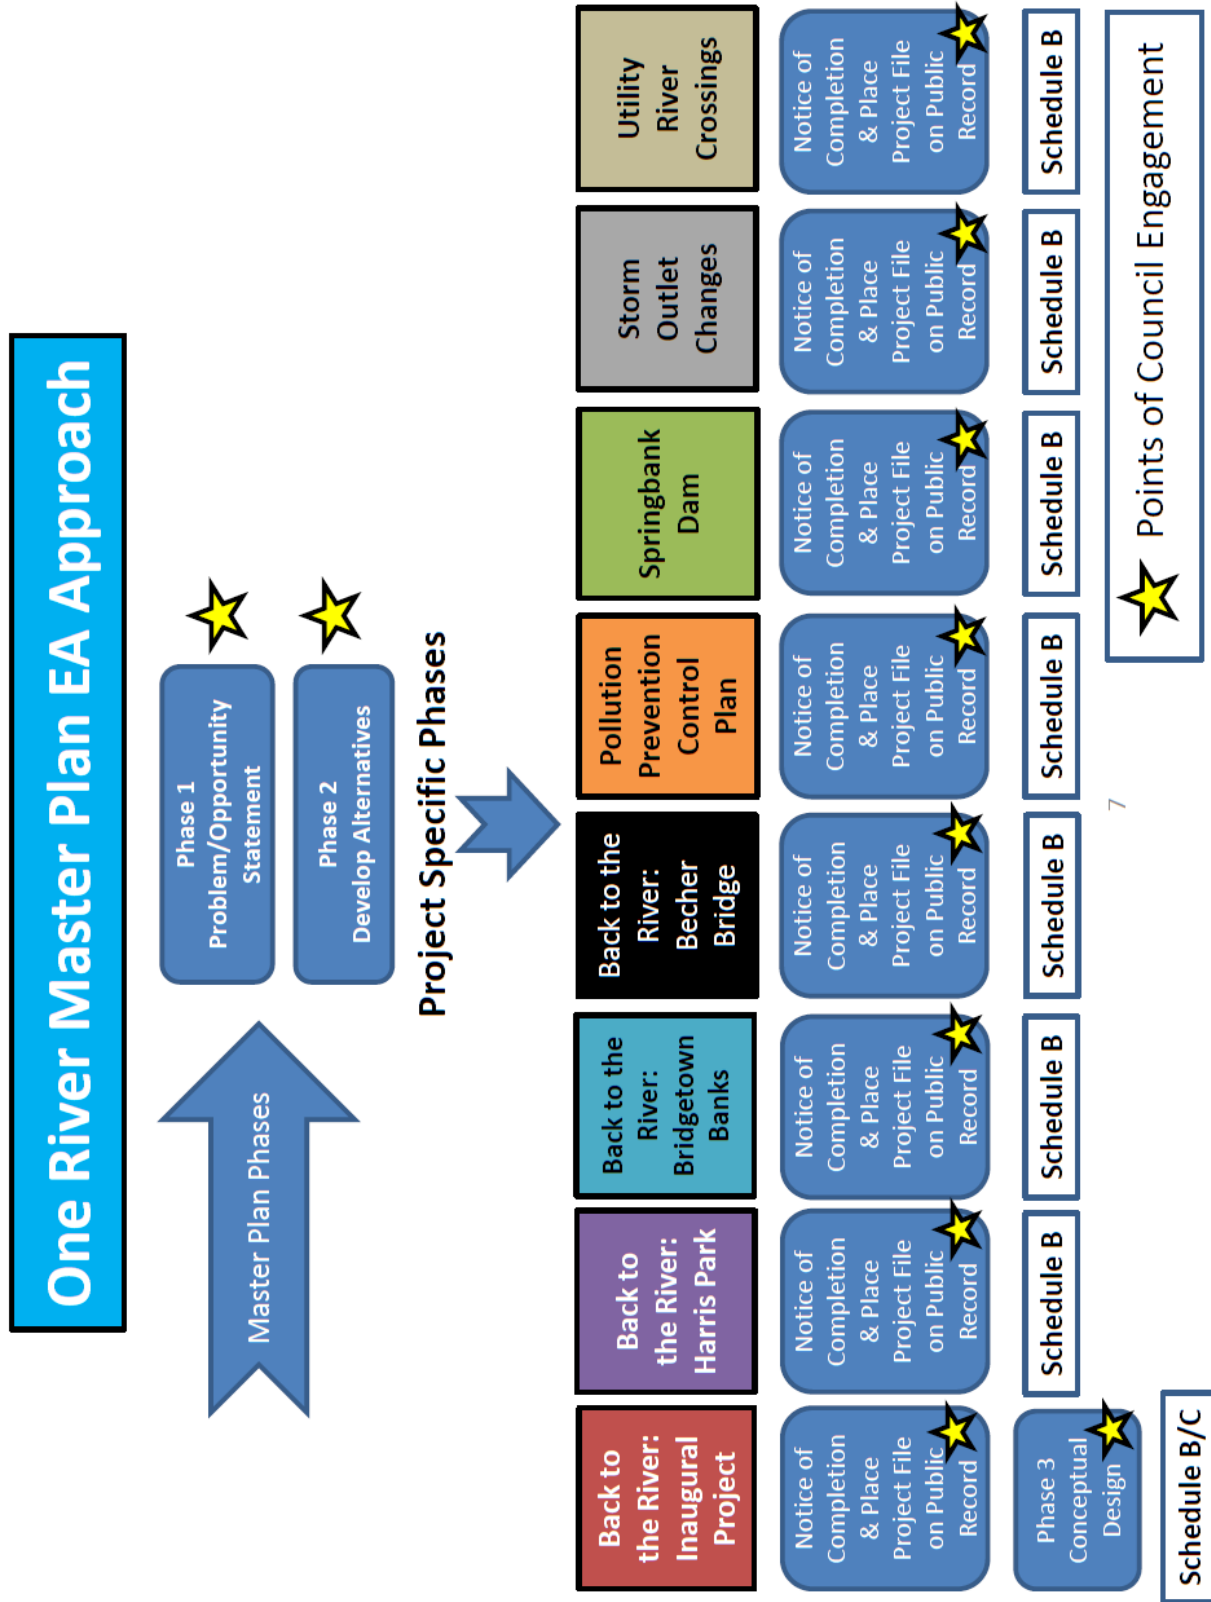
One River Master Plan EA Approach

Master Plan Phases

Phase 1
Problem/Opportunity Statement

Phase 2
Develop Alternatives

Project Specific Phases

Back to the River: Inaugural Project

Notice of Completion & Place Project File on Public Record

Phase 3 Conceptual Design

Schedule B/C

Back to the River: Harris Park

Notice of Completion & Place Project File on Public Record

Schedule B

Back to the River: Bridgetown Banks

Notice of Completion & Place Project File on Public Record

Schedule B

Back to the River: Becher Bridge

Notice of Completion & Place Project File on Public Record

Schedule B

Pollution Prevention Control Plan

Notice of Completion & Place Project File on Public Record

Schedule B

Springbank Dam

Notice of Completion & Place Project File on Public Record

Schedule B

Storm Outlet Changes

Notice of Completion & Place Project File on Public Record

Schedule B

Utility River Crossings

Notice of Completion & Place Project File on Public Record

Schedule B

Points of Council Engagement

7